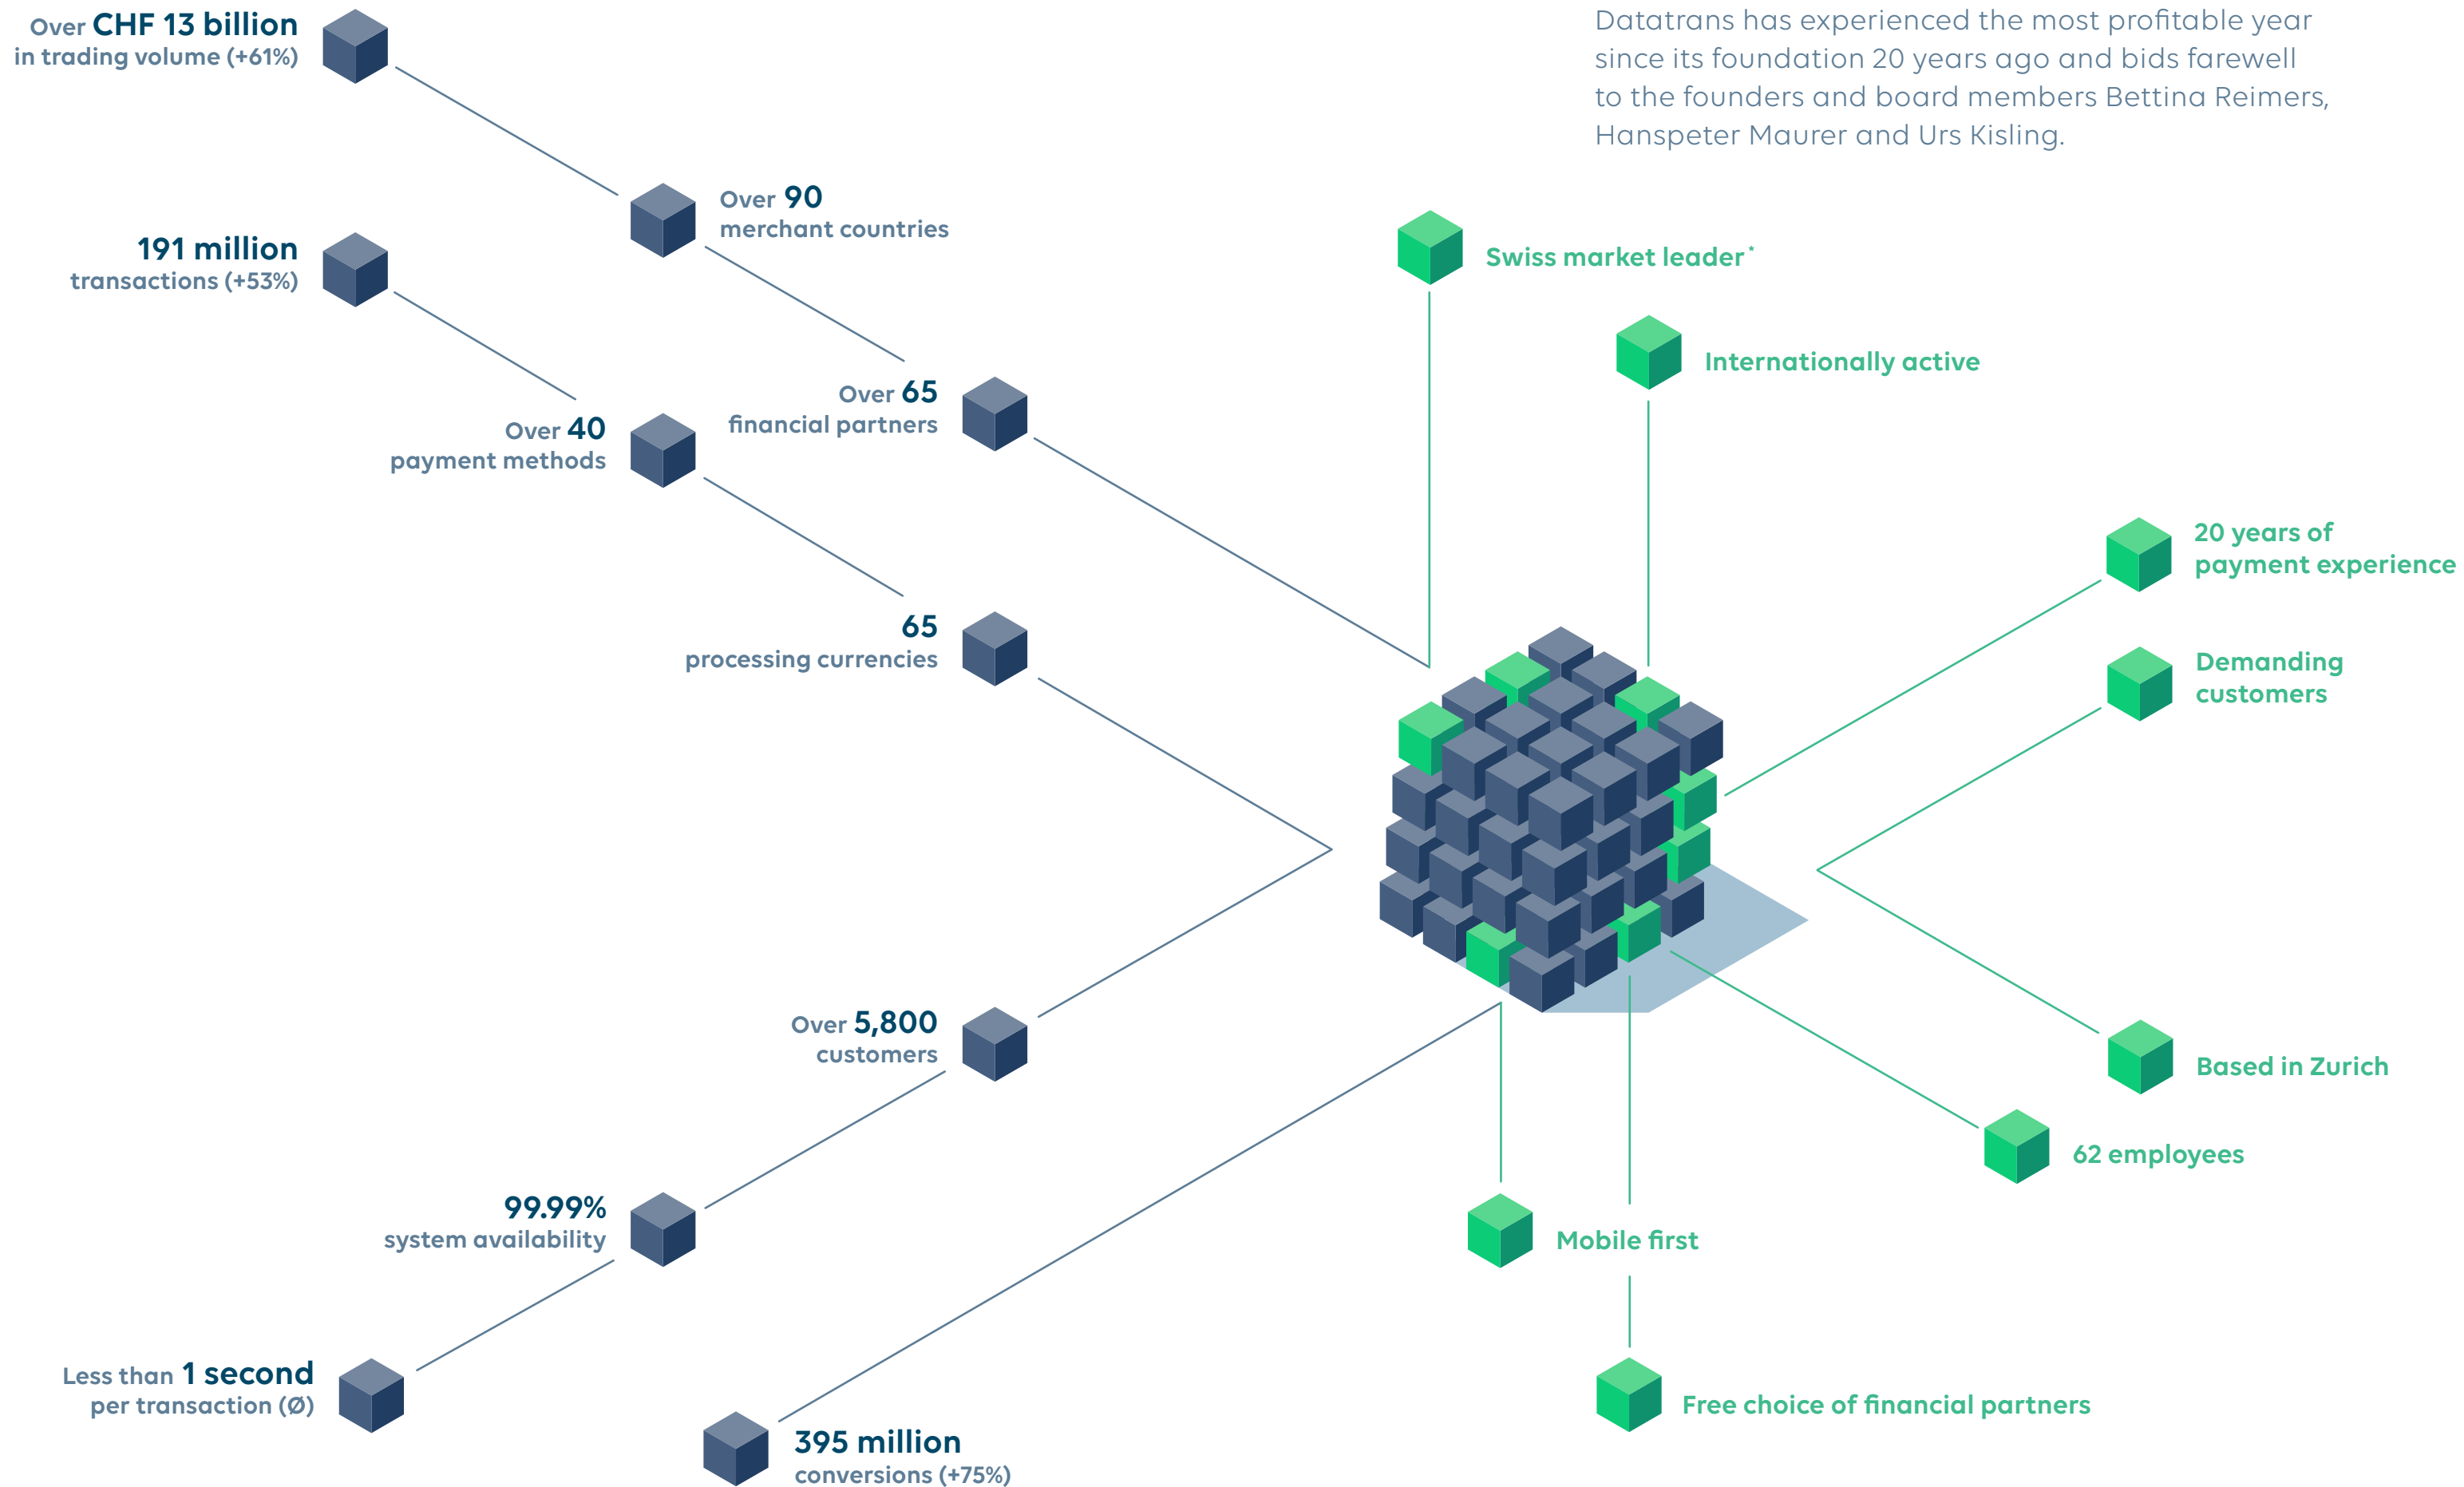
Datatrans has experienced the most profitable year since its foundation 20 years ago and bids farewell to the founders and board members Bettina Reimers, Hanspeter Maurer and Urs Kisling.

Over CHF 13 billion
in trading volume (+61%)

Over 90
merchant countries

191 million
transactions (+53%)

Over 65
financial partners

Over 40
payment methods

65
processing currencies

Over 5,800
customers

99.99%
system availability

Less than 1 second
per transaction (Ø)

395 million
conversions (+75%)

Swiss market leader*

Internationally active

20 years of
payment experience

Demanding
customers

Based in Zurich

62 employees

Mobile first

Free choice of financial partners